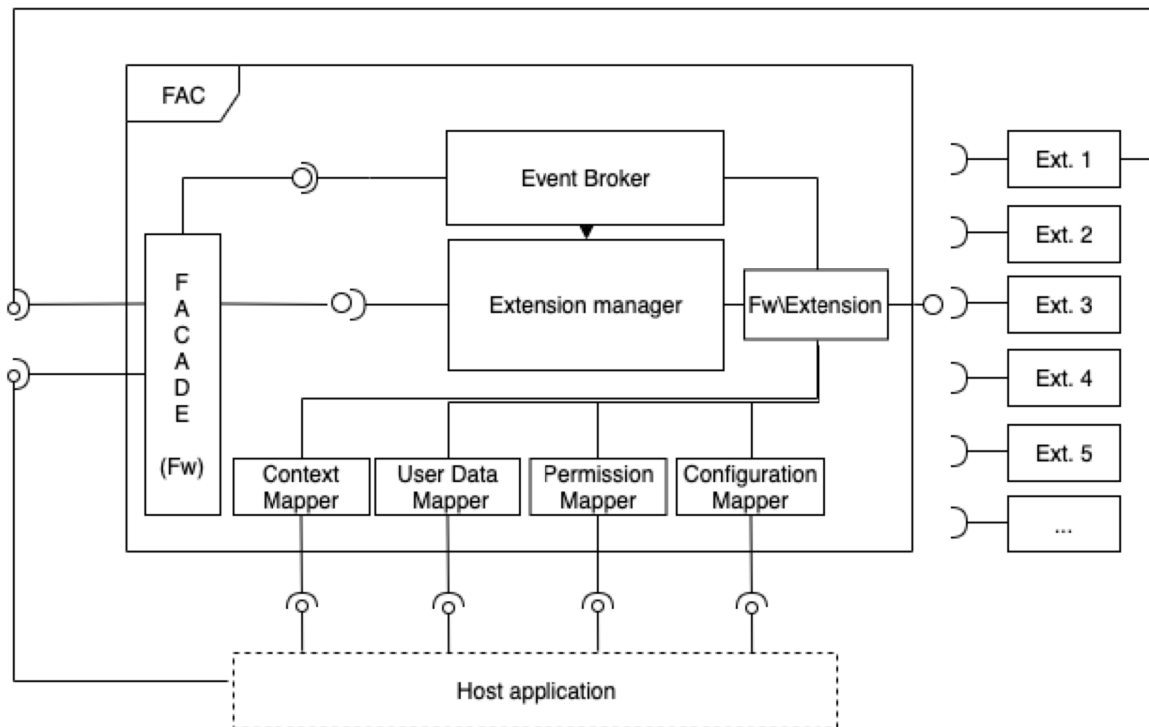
FAC

Event Broker

F
A
C
A
D
E

(Fw)

Extension manager

Fw\Extension

Ext. 1

Ext. 2

Ext. 3

Ext. 4

Ext. 5

...

Context Mapper

User Data Mapper

Permission Mapper

Configuration Mapper

Host application